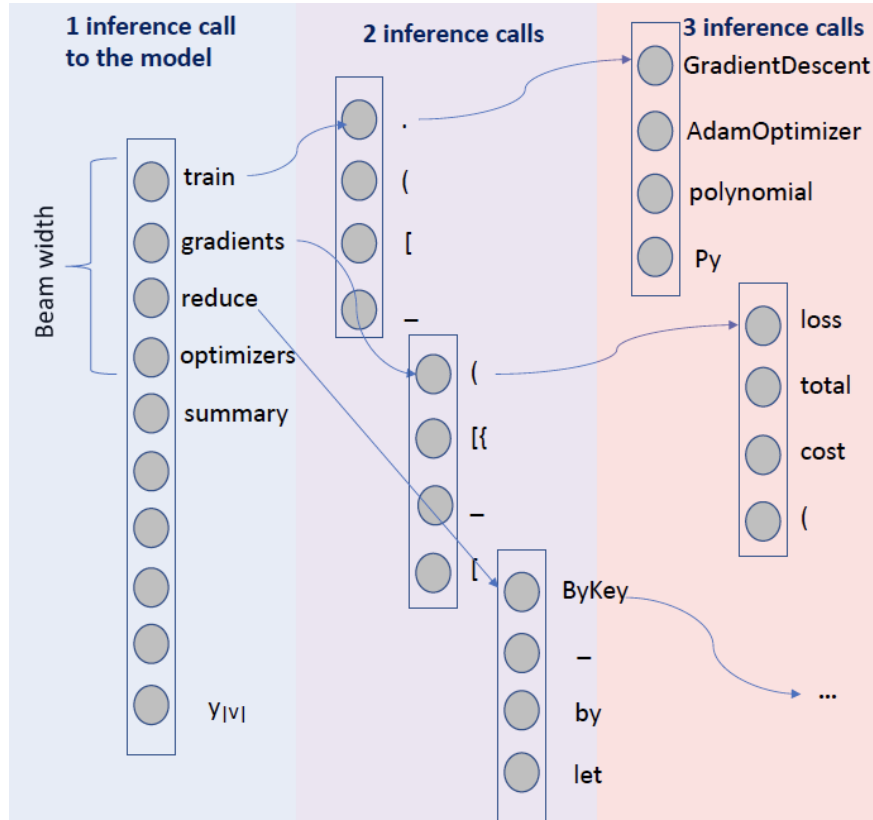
1 inference call to the model

2 inference calls

3 inference calls

Beam width

train

gradients

reduce

optimizers

summary

$y_{|V|}$

.

(

[

_

GradientDescent

AdamOptimizer

polynomial

Py

(

[{

_

[

loss

total

cost

(

ByKey

_

by

let

...